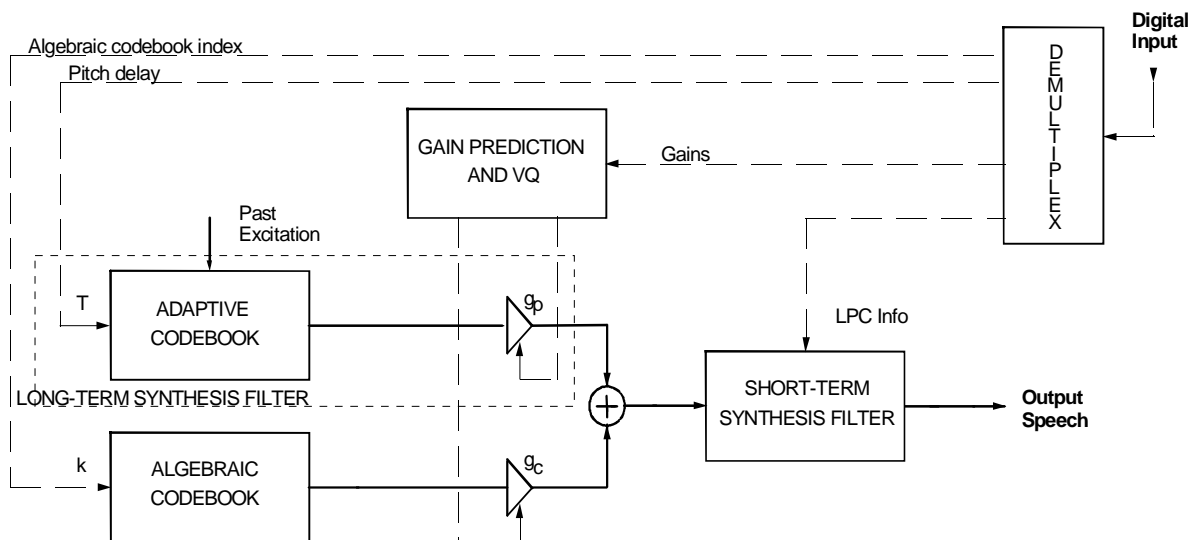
Algebraic codebook index

Pitch delay

Digital Input

DEMULTIPLEX

GAIN PREDICTION AND VQ

Gains

Past Excitation

T

ADAPTIVE CODEBOOK

$g_p$

LPC Info

LONG-TERM SYNTHESIS FILTER

SHORT-TERM SYNTHESIS FILTER

Output Speech

k

ALGEBRAIC CODEBOOK

$g_c$